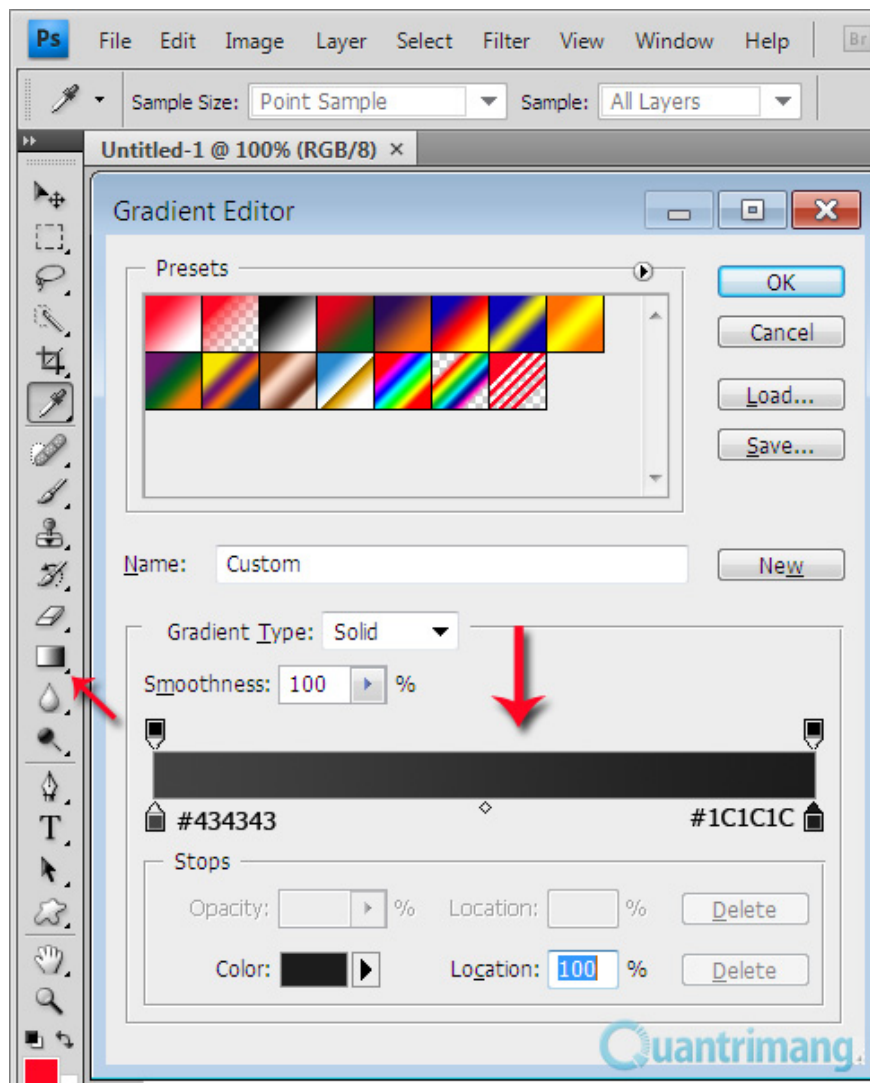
Ps File Edit Image Layer Select Filter View Window Help Br

Sample Size: Point Sample Sample: All Layers

Untitled-1 @ 100% (RGB/8) ×

Gradient Editor

Presets

OK

Cancel

Load...

Save...

Name: Custom

New

Gradient Type: Solid

Smoothness: 100 %

#434343

#1C1C1C

Stops

Opacity: % Location: % Delete

Color: Location: 100 % Delete

Quantrimang